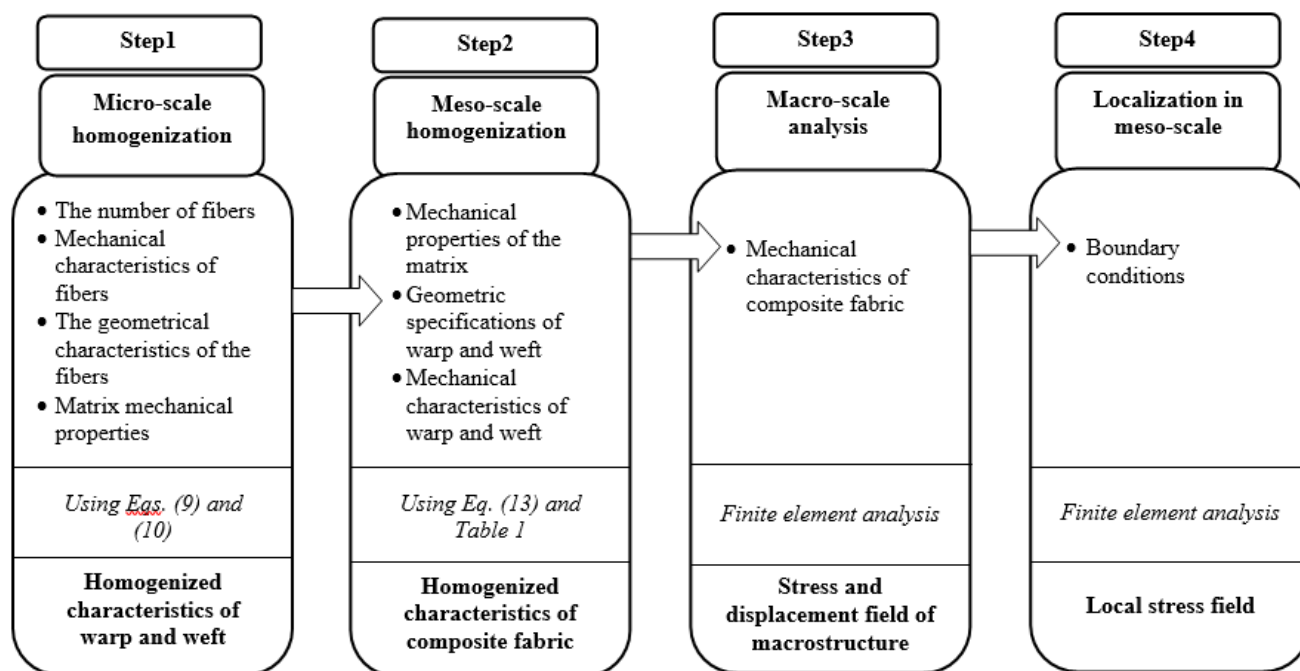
Step1

Micro-scale homogenization

- The number of fibers
- Mechanical characteristics of fibers
- The geometrical characteristics of the fibers
- Matrix mechanical properties

*Using Eqs. (9) and (10)*

**Homogenized characteristics of warp and weft**

Step2

Meso-scale homogenization

- Mechanical properties of the matrix
- Geometric specifications of warp and weft
- Mechanical characteristics of warp and weft

*Using Eq. (13) and Table 1*

**Homogenized characteristics of composite fabric**

Step3

Macro-scale analysis

- Mechanical characteristics of composite fabric

*Finite element analysis*

**Stress and displacement field of macrostructure**

Step4

Localization in meso-scale

- Boundary conditions

*Finite element analysis*

**Local stress field**